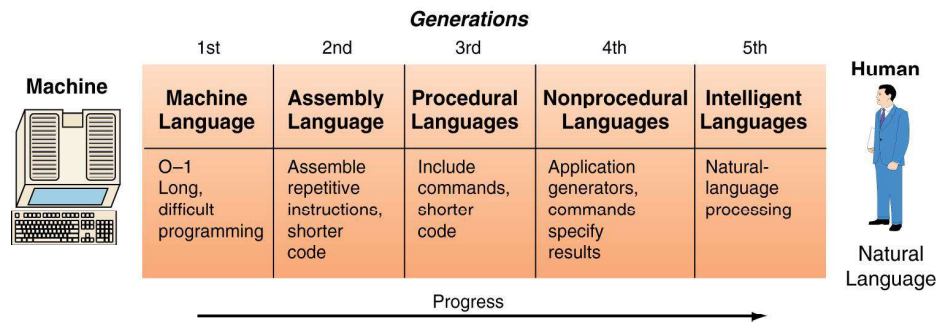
Generations

Machine

Human

| 1st | 2nd | 3rd | 4th | 5th |
|---|---|---|---|---|
| Machine Language | Assembly Language | Procedural Languages | Nonprocedural Languages | Intelligent Languages |
| O–1 Long, difficult programming | Assemble repetitive instructions, shorter code | Include commands, shorter code | Application generators, commands specify results | Natural-language processing |

Natural Language

Progress